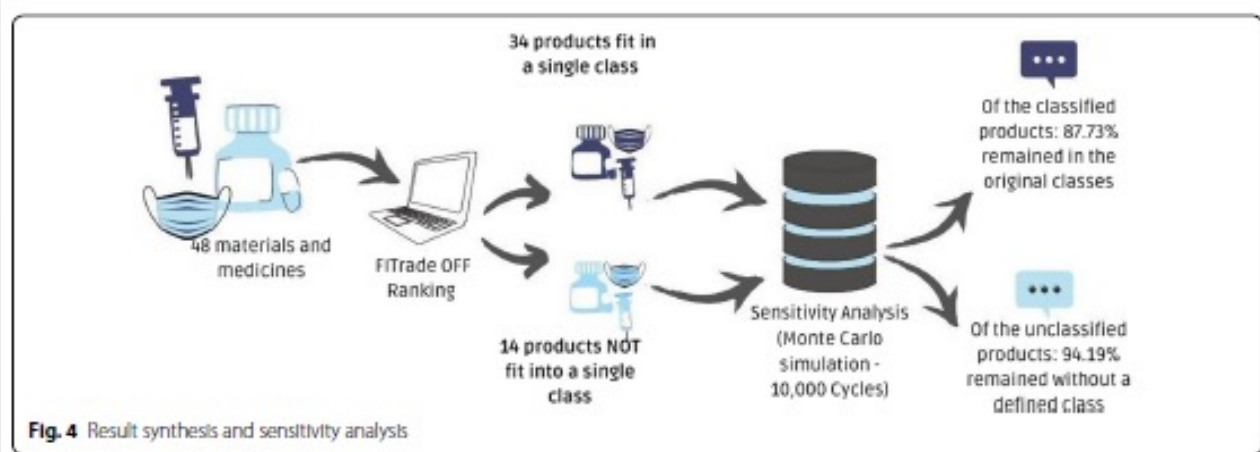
34 products fit in a single class

48 materials and medicines

FITrade OFF Ranking

14 products NOT fit into a single class

Sensitivity Analysis (Monte Carlo simulation - 10,000 Cycles)

Of the classified products: 87.73% remained in the original classes

Of the unclassified products: 94.19% remained without a defined class

Fig. 4 Result synthesis and sensitivity analysis